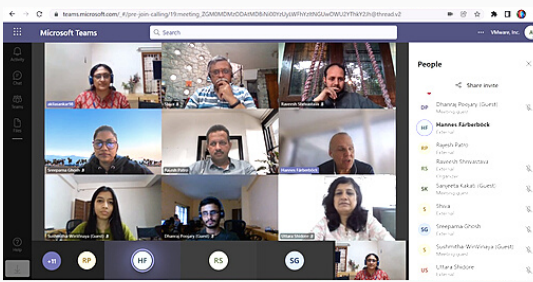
teams.microsoft.com/_#/pre-join-calling/19:meeting_ZGM0MDMxODI4MDBiNi00YzUyLWFhYzltNGUwOWU2YThkY2I@thread.v2

Microsoft Teams

Search

VMware, Inc.

Activity

Chat

Teams

Calendar

Files

Help

People

Share invite

DP Dhanraj Poojary (Guest) Meeting guest

HF Hannes Färberböck External

RP Rajesh Pattni External

RS Ravinesh Shrivastava Organizer

SK Sangeeta Kakati (Guest) Meeting guest

Shiva External

SG Sreeparna Ghosh External

Sushmitha Wrishnaya (Guest) Meeting guest

US Uttara Shidore External

Shiva

Ravinesh Shrivastava

Sreeparna Ghosh

Rajesh Pattni

Hannes Färberböck

Sushmitha Wrishnaya (Guest)

Dhanraj Poojary

Uttara Shidore

+11

RP

HF

RS

SG